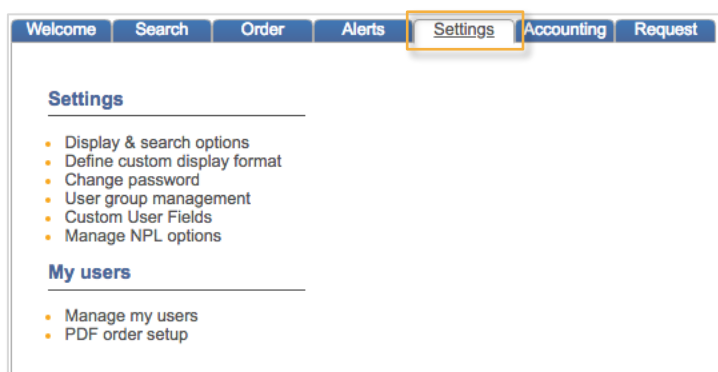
Welcome Search Order Alerts Settings Accounting Request

Settings

- Display & search options
- Define custom display format
- Change password
- User group management
- Custom User Fields
- Manage NPL options

My users

- Manage my users
- PDF order setup